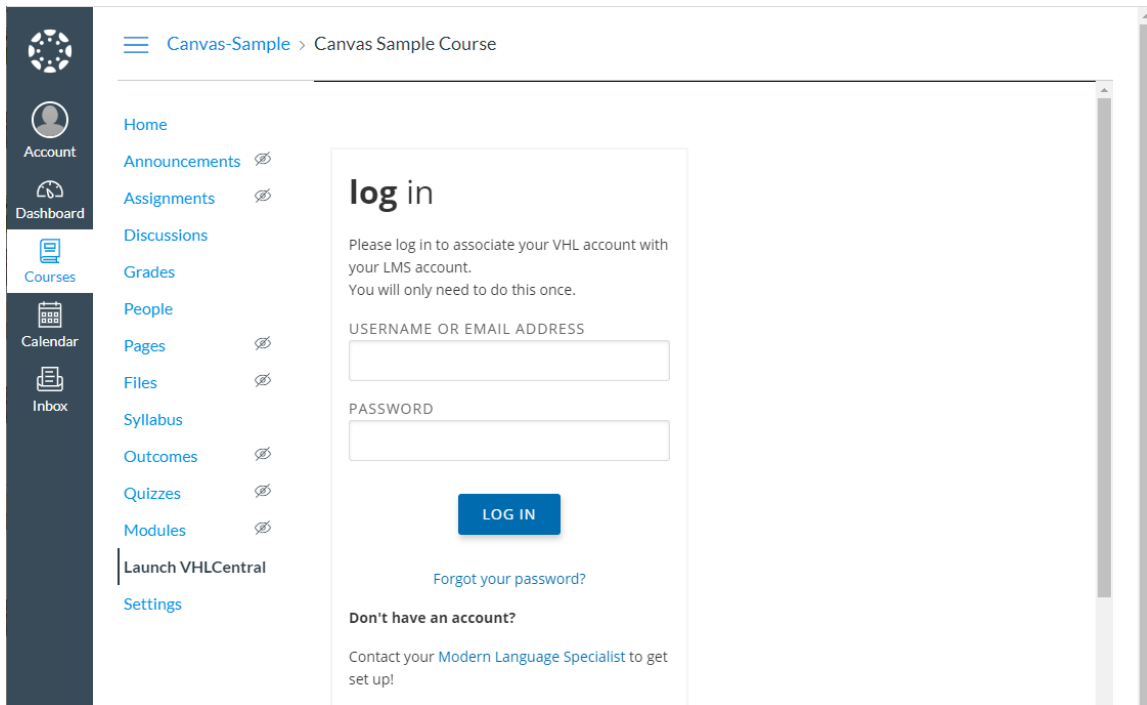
Account
Dashboard
Courses
Calendar
Inbox

Canvas-Sample › Canvas Sample Course

Home
Announcements
Assignments
Discussions
Grades
People
Pages
Files
Syllabus
Outcomes
Quizzes
Modules
Launch VHLCentral
Settings

log in

Please log in to associate your VHL account with your LMS account.
You will only need to do this once.

USERNAME OR EMAIL ADDRESS

PASSWORD

LOG IN

Forgot your password?

Don't have an account?

Contact your Modern Language Specialist to get set up!